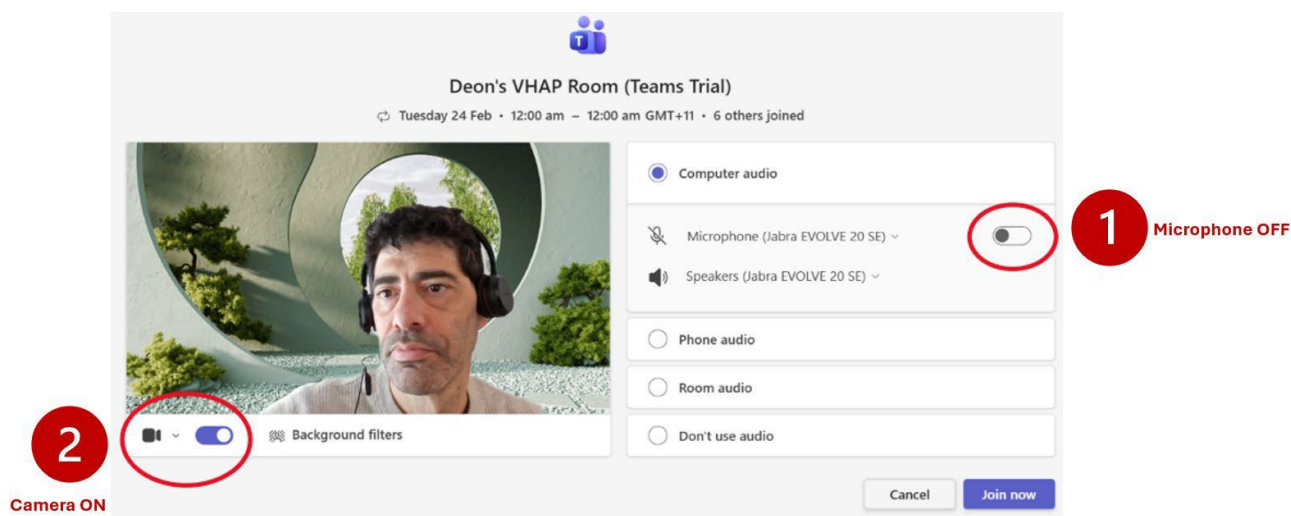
Deon's VHAP Room (Teams Trial)

Tuesday 24 Feb • 12:00 am – 12:00 am GMT+11 • 6 others joined

Computer audio

Microphone (Jabra EVOLVE 20 SE)

Speakers (Jabra EVOLVE 20 SE)

1

Microphone OFF

Phone audio

Room audio

Don't use audio

2

Camera ON

Background filters

Cancel

Join now